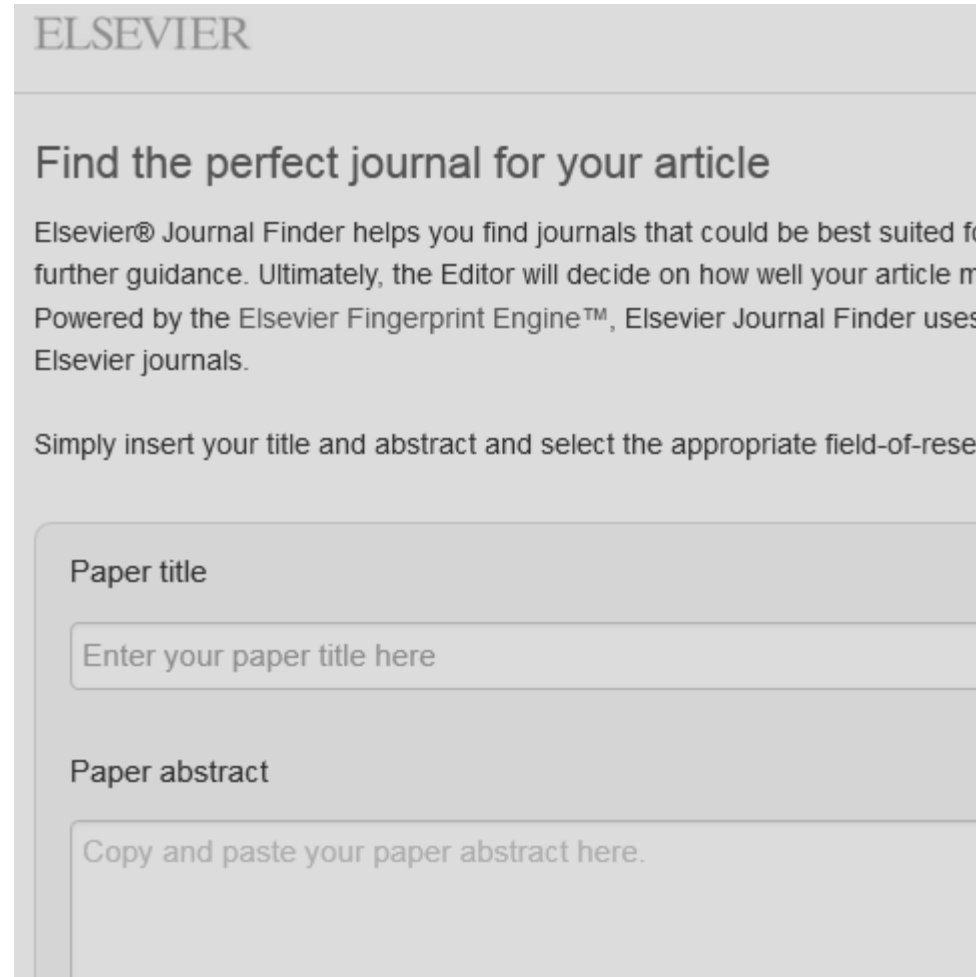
ELSEVIER

Find the perfect journal for your article

Elsevier® Journal Finder helps you find journals that could be best suited f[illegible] further guidance. Ultimately, the Editor will decide on how well your article m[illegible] Powered by the Elsevier Fingerprint Engine™, Elsevier Journal Finder uses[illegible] Elsevier journals.

Simply insert your title and abstract and select the appropriate field-of-rese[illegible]

Paper title

Enter your paper title here

Paper abstract

Copy and paste your paper abstract here.